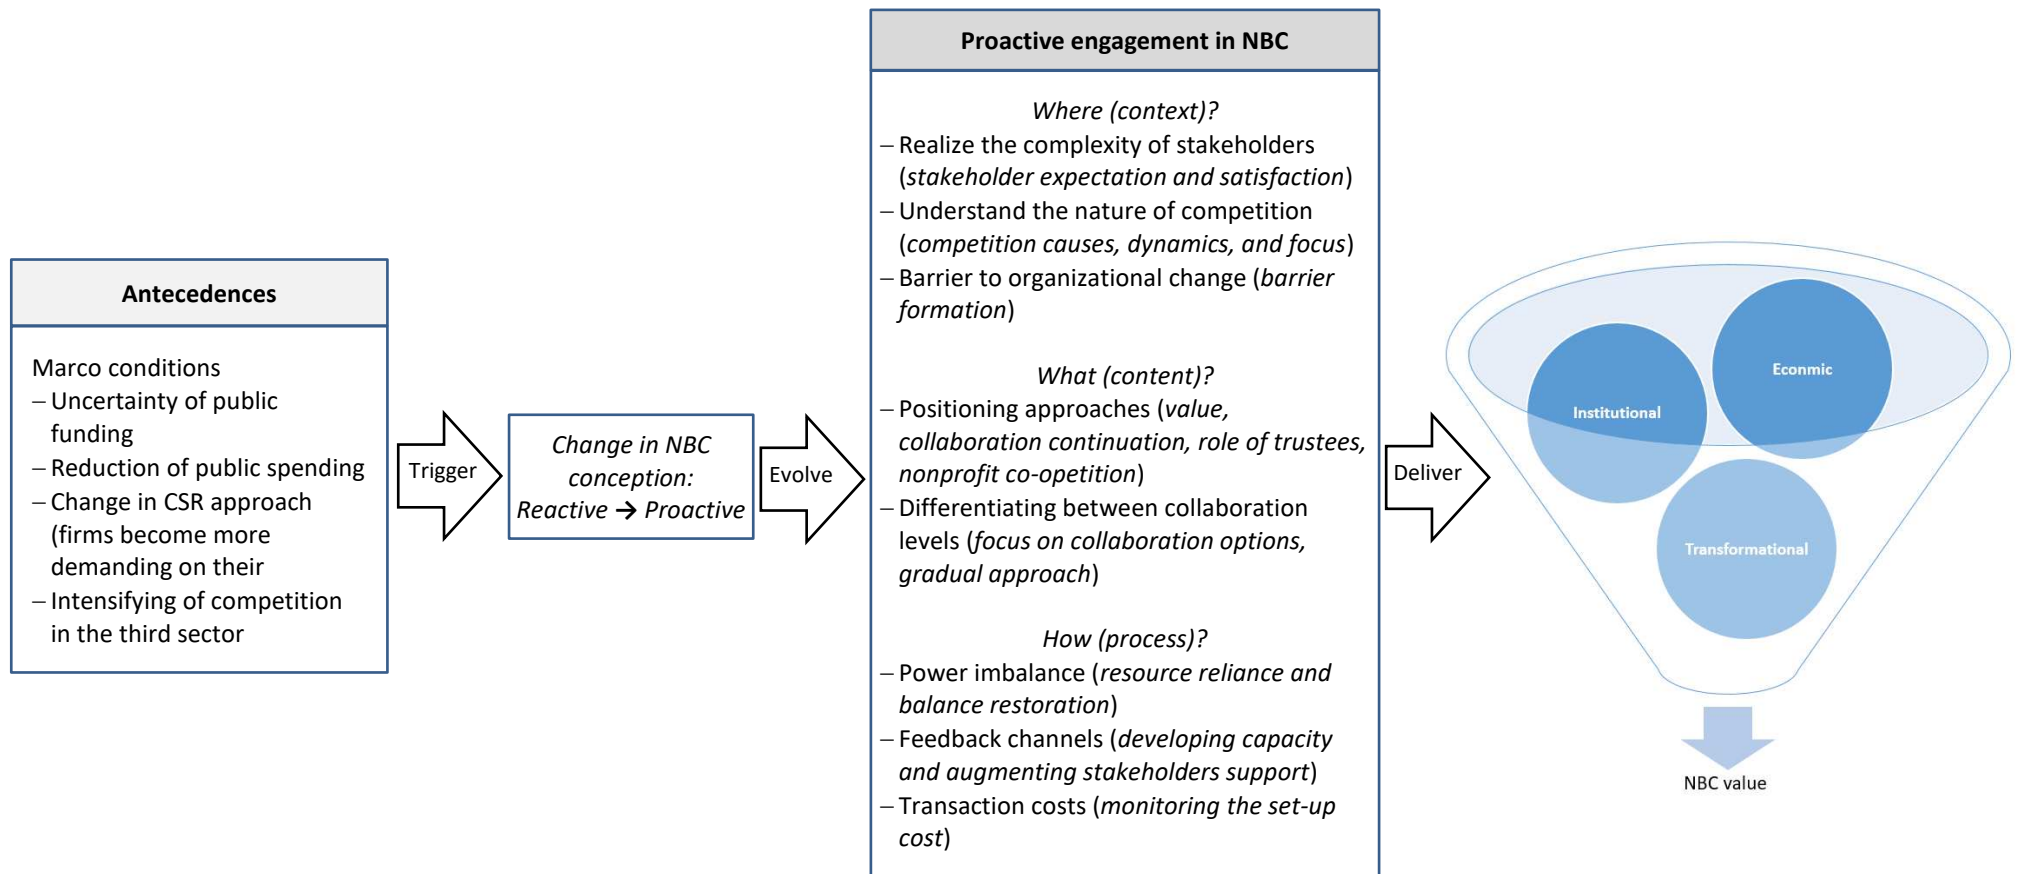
Antecedences

Marco conditions
– Uncertainty of public funding
– Reduction of public spending
– Change in CSR approach (firms become more demanding on their
– Intensifying of competition in the third sector

Trigger

Change in NBC conception: Reactive → Proactive

Evolve

Proactive engagement in NBC

Where (context)?
– Realize the complexity of stakeholders (stakeholder expectation and satisfaction)
– Understand the nature of competition (competition causes, dynamics, and focus)
– Barrier to organizational change (barrier formation)

What (content)?
– Positioning approaches (value, collaboration continuation, role of trustees, nonprofit co-opetition)
– Differentiating between collaboration levels (focus on collaboration options, gradual approach)

How (process)?
– Power imbalance (resource reliance and balance restoration)
– Feedback channels (developing capacity and augmenting stakeholders support)
– Transaction costs (monitoring the set-up cost)

Deliver

Institutional

Econmic

Transformational

NBC value